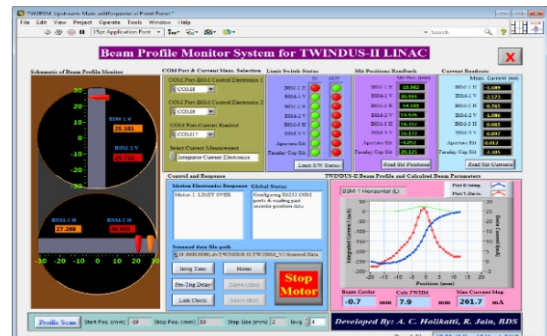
TWINDUS-II Upstream Main.vi/Frontpanel.vi Front Panel

File Edit View Project Operate Tools Window Help

15pt Application Font

Search

Beam Profile Monitor System for TWINDUS-II LINAC

X

Schematic of Beam Profile Monitor

COM Port & Current Meas. Selection

COM Port-BSM Control Electronics 1

COM4

COM Port-BSM Control Electronics 2

COM8

COM Port-Current Readout

COM17

Select Current Measurement

Integrator Current Electronics

Limit Switch Status

Slit Positions Readback

Current Readouts

BSM-1 H

BSM-1 V

BSM-2 H

BSM-2 V

BSM-3 H

BSM-3 V

Aperture Slit

Faraday Cup Slit

10.582

43.862

14.188

14.936

14.533

4.651

4.252

Read Slit Positions

Limit S/W Status

Read Slit Current

BSM 1 V

25.181

BSM 2 V

BSM-2 H

27.288

BSM-1 H

-10 0 10 20 30

-10 0 10 20 30

-30 -20 -10 0 10 20 30 40

Control and Response

Motion Electronics Response

Motor 1: LIMIT OVER

Global Status

Configuring RS232 COM ports & reading past recorder positions data

Scanned data file path

Integ Trans

Home

Pre-Trig Delay

Abort (Scan)

Limit Check

Move Abs

Stop Motor

TWINDUS-II Beam Profile and Calculated Beam Parameters

BSM-1 Horizontal (L)

Plot 0 Integ

Plot 1 Deriv

Integrated Current (uA)

Beam Current (uA)

Position (mm)

Beam Centre

-0.7 mm

Calc FWHM

7.9 mm

Max Current Mag.

261.7 mA

Profile Scan

Start Pos. (mm) -20

Stop Pos. (mm) 20

Step Size (mm) 2

Developed By: A. C. Holikatti, R. Jain, RDS